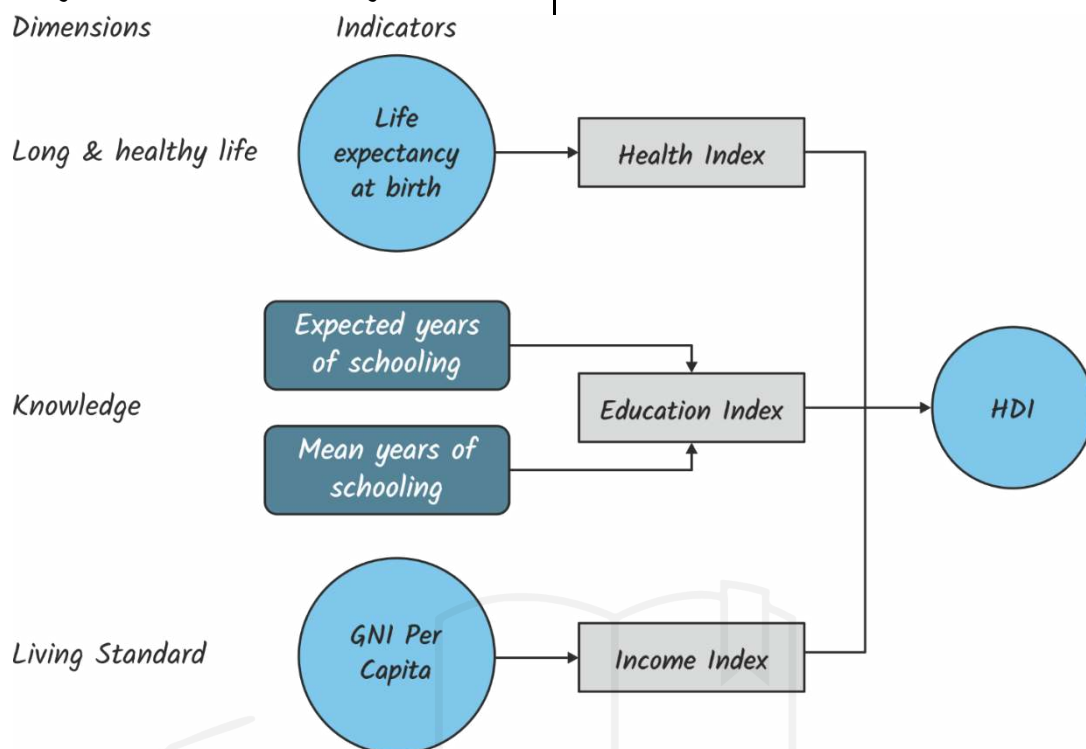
Dimensions

Indicators

Long & healthy life

Life expectancy at birth

Health Index

Expected years of schooling

Knowledge

Education Index

HDI

Mean years of schooling

Living Standard

GNI Per Capita

Income Index